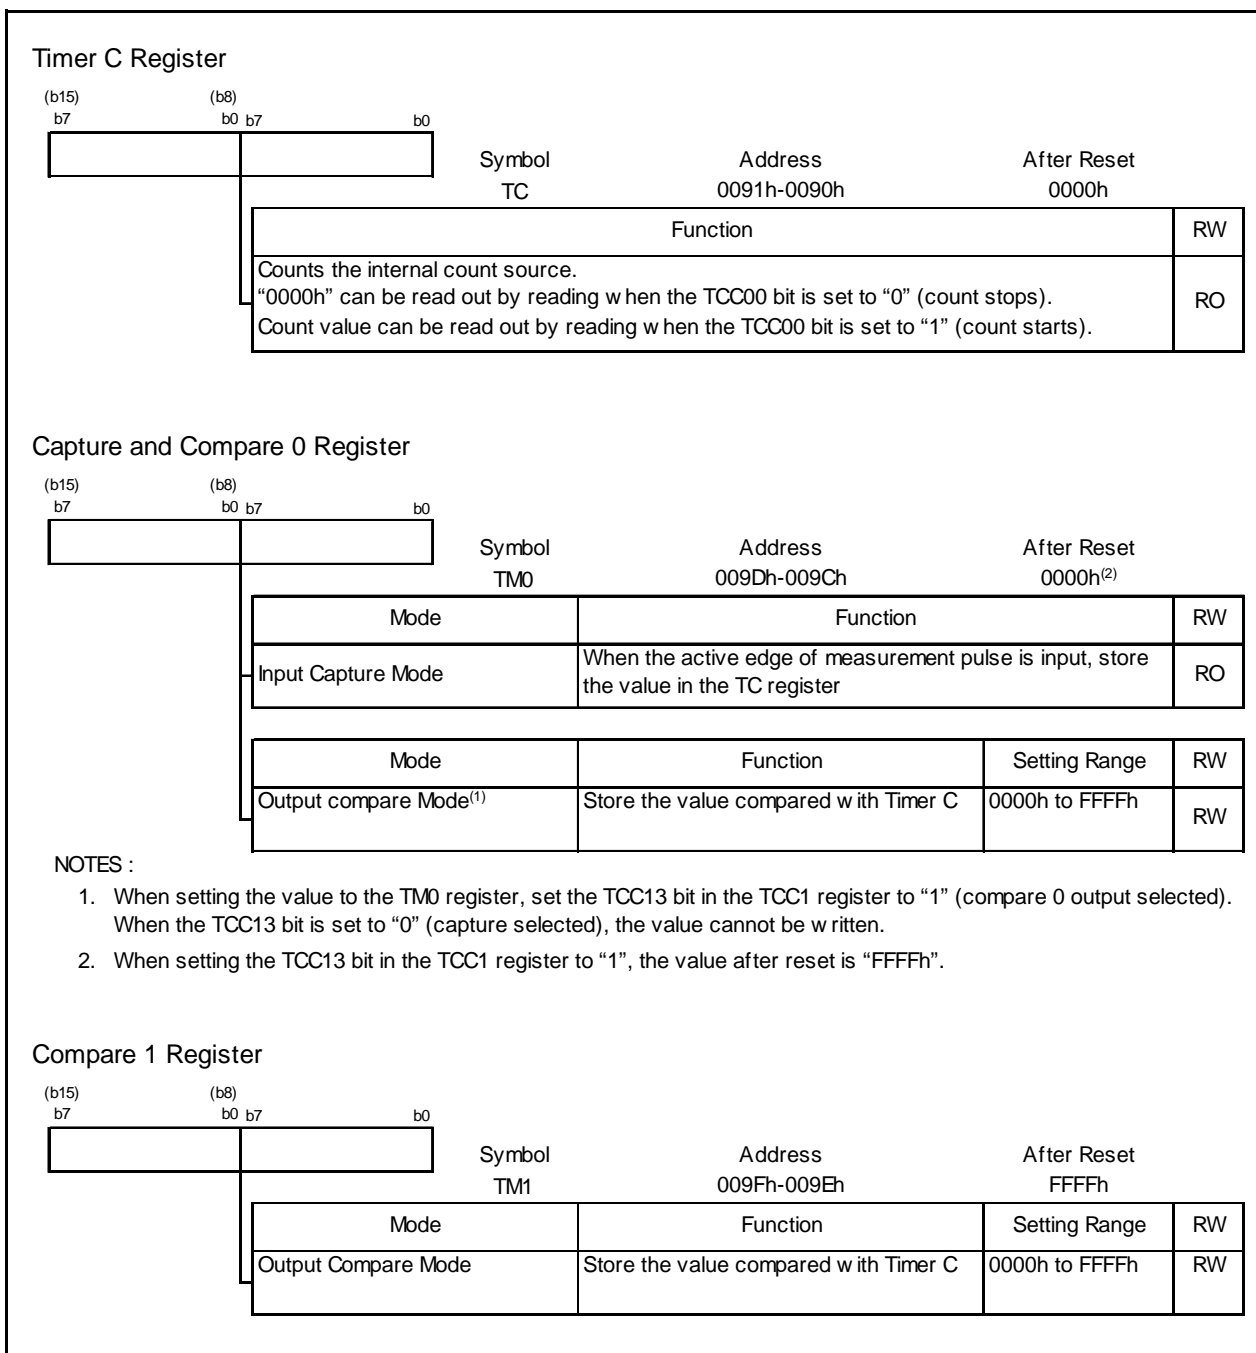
Timer C Register

(b15) (b8)
b7 b0 b7 b0

| Symbol | Address | After Reset |
|---|---|---|
| TC | 0091h-0090h | 0000h |

| Function | RW |
|---|---|
| Counts the internal count source. "0000h" can be read out by reading w hen the TCC00 bit is set to "0" (count stops). Count value can be read out by reading w hen the TCC00 bit is set to "1" (count starts). | RO |

Capture and Compare 0 Register

(b15) (b8)
b7 b0 b7 b0

| Symbol | Address | After Reset |
|---|---|---|
| TM0 | 009Dh-009Ch | 0000h$^{(2)}$ |

| Mode | Function | RW |
|---|---|---|
| Input Capture Mode | When the active edge of measurement pulse is input, store the value in the TC register | RO |

| Mode | Function | Setting Range | RW |
|---|---|---|---|
| Output compare Mode$^{(1)}$ | Store the value compared w ith Timer C | 0000h to FFFFh | RW |

NOTES :

1. When setting the value to the TM0 register, set the TCC13 bit in the TCC1 register to "1" (compare 0 output selected). When the TCC13 bit is set to "0" (capture selected), the value cannot be w ritten.

2. When setting the TCC13 bit in the TCC1 register to "1", the value after reset is "FFFFh".

Compare 1 Register

(b15) (b8)
b7 b0 b7 b0

| Symbol | Address | After Reset |
|---|---|---|
| TM1 | 009Fh-009Eh | FFFFh |

| Mode | Function | Setting Range | RW |
|---|---|---|---|
| Output Compare Mode | Store the value compared w ith Timer C | 0000h to FFFFh | RW |